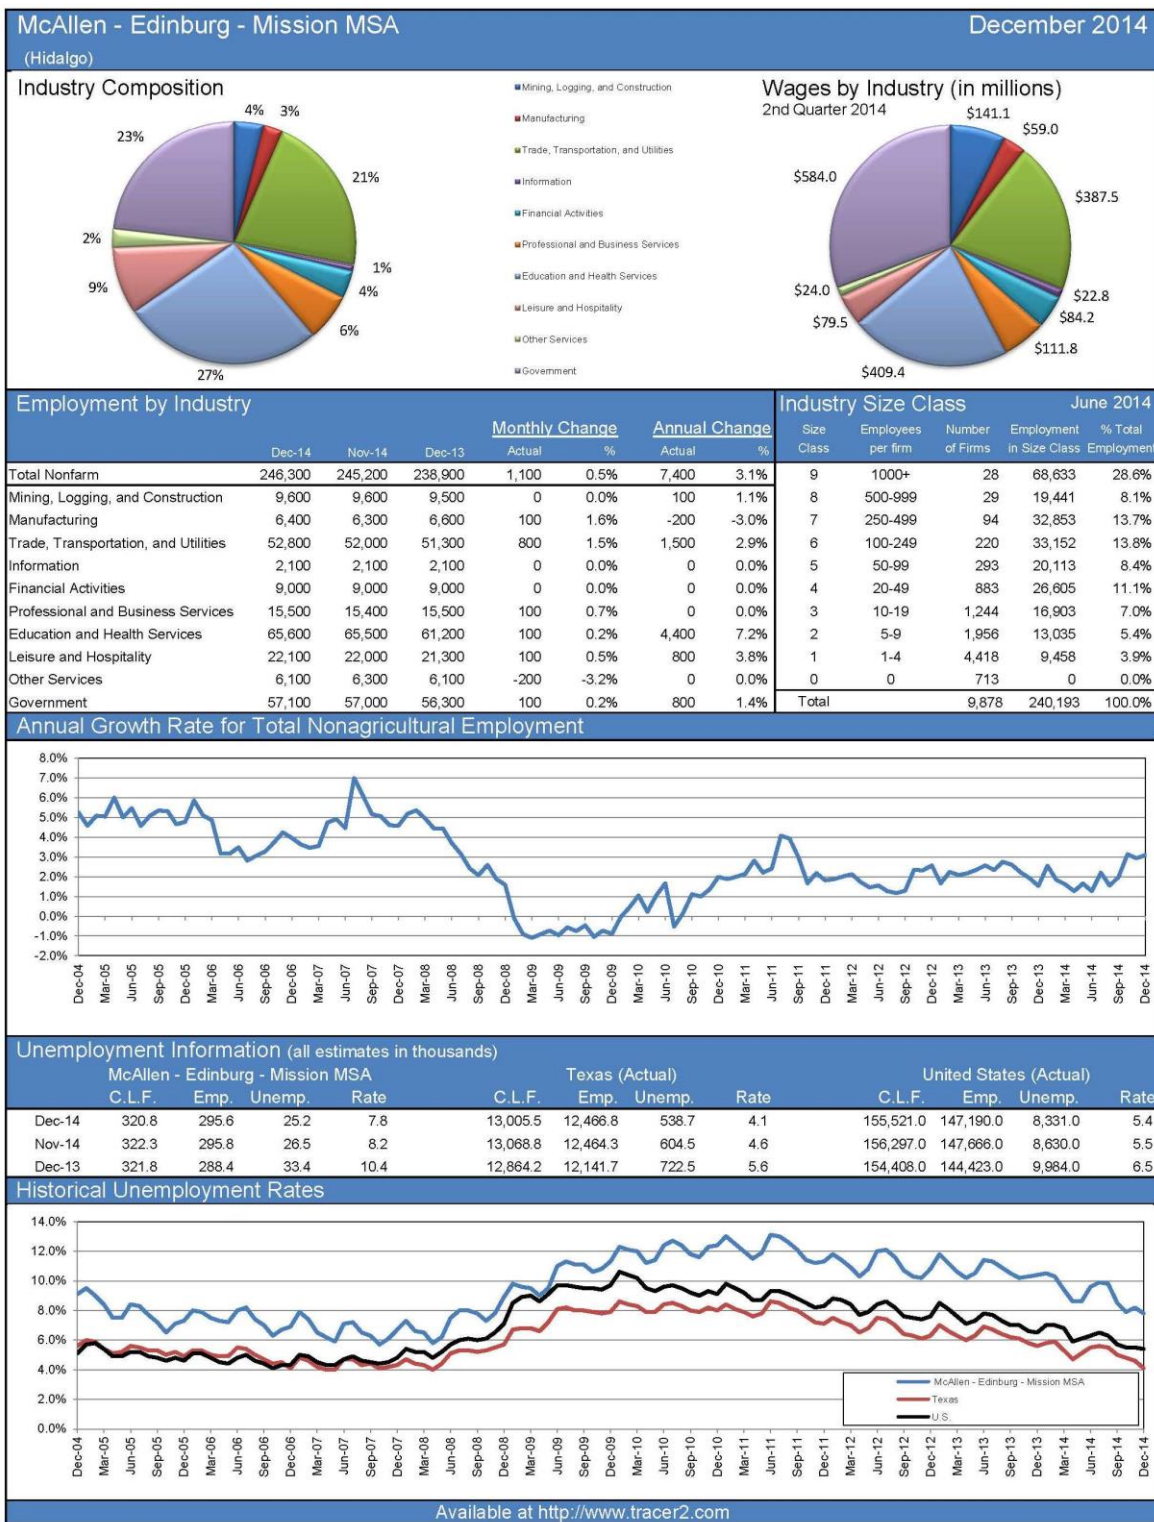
McAllen - Edinburg - Mission MSA
(Hidalgo)
December 2014

Industry Composition

4% 3% 23% 21% 2% 1% 9% 4% 6% 27%

Mining, Logging, and Construction
Manufacturing
Trade, Transportation, and Utilities
Information
Financial Activities
Professional and Business Services
Education and Health Services
Leisure and Hospitality
Other Services
Government

Wages by Industry (in millions)
2nd Quarter 2014

$141.1 $59.0 $584.0 $387.5 $24.0 $22.8 $84.2 $79.5 $111.8 $409.4

Employment by Industry

| | Dec-14 | Nov-14 | Dec-13 | Monthly Change Actual | % | Annual Change Actual | % |
|---|---|---|---|---|---|---|---|
| Total Nonfarm | 246,300 | 245,200 | 238,900 | 1,100 | 0.5% | 7,400 | 3.1% |
| Mining, Logging, and Construction | 9,600 | 9,600 | 9,500 | 0 | 0.0% | 100 | 1.1% |
| Manufacturing | 6,400 | 6,300 | 6,600 | 100 | 1.6% | -200 | -3.0% |
| Trade, Transportation, and Utilities | 52,800 | 52,000 | 51,300 | 800 | 1.5% | 1,500 | 2.9% |
| Information | 2,100 | 2,100 | 2,100 | 0 | 0.0% | 0 | 0.0% |
| Financial Activities | 9,000 | 9,000 | 9,000 | 0 | 0.0% | 0 | 0.0% |
| Professional and Business Services | 15,500 | 15,400 | 15,500 | 100 | 0.7% | 0 | 0.0% |
| Education and Health Services | 65,600 | 65,500 | 61,200 | 100 | 0.2% | 4,400 | 7.2% |
| Leisure and Hospitality | 22,100 | 22,000 | 21,300 | 100 | 0.5% | 800 | 3.8% |
| Other Services | 6,100 | 6,300 | 6,100 | -200 | -3.2% | 0 | 0.0% |
| Government | 57,100 | 57,000 | 56,300 | 100 | 0.2% | 800 | 1.4% |

Industry Size Class June 2014

| Size Class | Employees per firm | Number of Firms | Employment in Size Class | % Total Employment |
|---|---|---|---|---|
| 9 | 1000+ | 28 | 68,633 | 28.6% |
| 8 | 500-999 | 29 | 19,441 | 8.1% |
| 7 | 250-499 | 94 | 32,853 | 13.7% |
| 6 | 100-249 | 220 | 33,152 | 13.8% |
| 5 | 50-99 | 293 | 20,113 | 8.4% |
| 4 | 20-49 | 883 | 26,605 | 11.1% |
| 3 | 10-19 | 1,244 | 16,903 | 7.0% |
| 2 | 5-9 | 1,956 | 13,035 | 5.4% |
| 1 | 1-4 | 4,418 | 9,458 | 3.9% |
| 0 | 0 | 713 | 0 | 0.0% |
| Total | | 9,878 | 240,193 | 100.0% |

Annual Growth Rate for Total Nonagricultural Employment

8.0% 7.0% 6.0% 5.0% 4.0% 3.0% 2.0% 1.0% 0.0% -1.0% -2.0%

Dec-04 Mar-05 Jun-05 Sep-05 Dec-05 Mar-06 Jun-06 Sep-06 Dec-06 Mar-07 Jun-07 Sep-07 Dec-07 Mar-08 Jun-08 Sep-08 Dec-08 Mar-09 Jun-09 Sep-09 Dec-09 Mar-10 Jun-10 Sep-10 Dec-10 Mar-11 Jun-11 Sep-11 Dec-11 Mar-12 Jun-12 Sep-12 Dec-12 Mar-13 Jun-13 Sep-13 Dec-13 Mar-14 Jun-14 Sep-14 Dec-14

Unemployment Information (all estimates in thousands)

| | McAllen - Edinburg - Mission MSA C.L.F. | Emp. | Unemp. | Rate | Texas (Actual) C.L.F. | Emp. | Unemp. | Rate | United States (Actual) C.L.F. | Emp. | Unemp. | Rate |
|---|---|---|---|---|---|---|---|---|---|---|---|---|
| Dec-14 | 320.8 | 295.6 | 25.2 | 7.8 | 13,005.5 | 12,466.8 | 538.7 | 4.1 | 155,521.0 | 147,190.0 | 8,331.0 | 5.4 |
| Nov-14 | 322.3 | 295.8 | 26.5 | 8.2 | 13,068.8 | 12,464.3 | 604.5 | 4.6 | 156,297.0 | 147,666.0 | 8,630.0 | 5.5 |
| Dec-13 | 321.8 | 288.4 | 33.4 | 10.4 | 12,864.2 | 12,141.7 | 722.5 | 5.6 | 154,408.0 | 144,423.0 | 9,984.0 | 6.5 |

Historical Unemployment Rates

14.0% 12.0% 10.0% 8.0% 6.0% 4.0% 2.0% 0.0%

McAllen - Edinburg - Mission MSA
Texas
U.S.

Dec-04 Mar-05 Jun-05 Sep-05 Dec-05 Mar-06 Jun-06 Sep-06 Dec-06 Mar-07 Jun-07 Sep-07 Dec-07 Mar-08 Jun-08 Sep-08 Dec-08 Mar-09 Jun-09 Sep-09 Dec-09 Mar-10 Jun-10 Sep-10 Dec-10 Mar-11 Jun-11 Sep-11 Dec-11 Mar-12 Jun-12 Sep-12 Dec-12 Mar-13 Jun-13 Sep-13 Dec-13 Mar-14 Jun-14 Sep-14 Dec-14

Available at http://www.tracer2.com